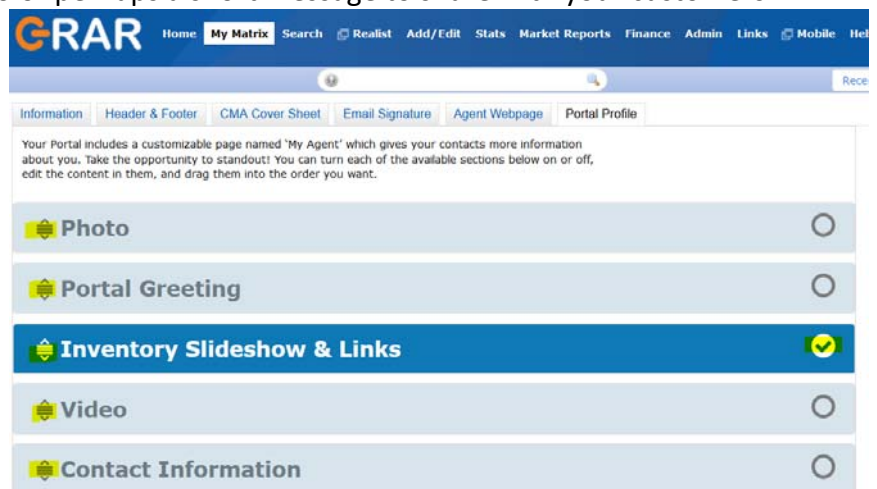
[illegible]

GRAR Home My Matrix Search Realist Add/Edit Stats Market Reports Finance Admin Links Mobile Hel

Rece

Information Header & Footer CMA Cover Sheet Email Signature Agent Webpage Portal Profile

Your Portal includes a customizable page named 'My Agent' which gives your contacts more information about you. Take the opportunity to standout! You can turn each of the available sections below on or off, edit the content in them, and drag them into the order you want.

Photo

Portal Greeting

Inventory Slideshow & Links

Video

Contact Information